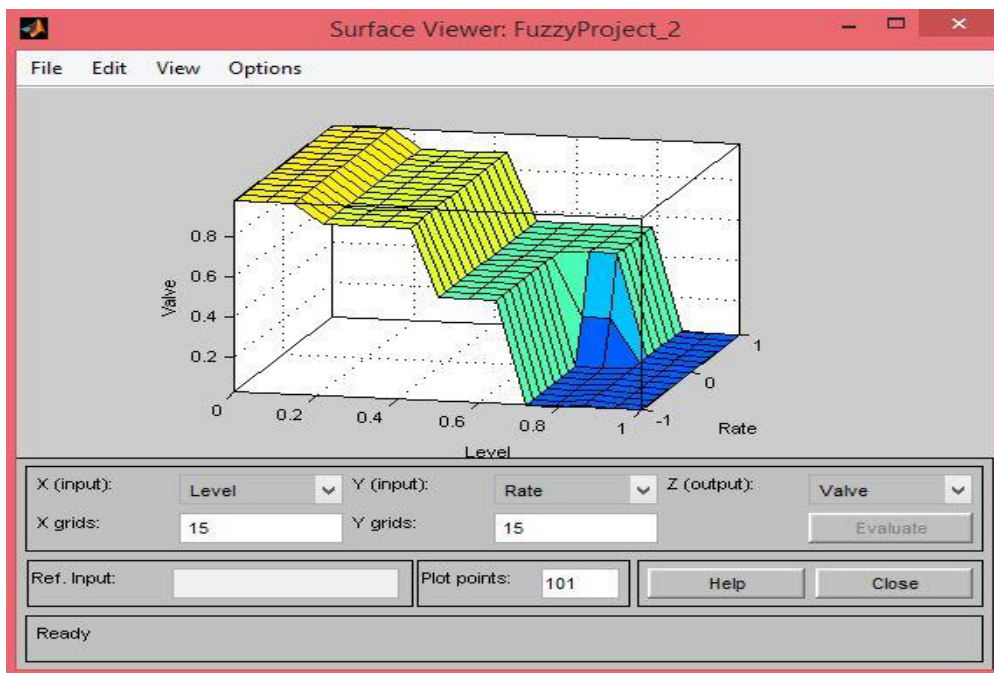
Surface Viewer: FuzzyProject_2

File Edit View Options

0.8
0.6
0.4
0.2
Valve
0
0.2
0.4
0.6
0.8
1
Level
-1
0
1
Rate

X (input): Level
Y (input): Rate
Z (output): Valve
X grids: 15
Y grids: 15
Evaluate
Ref. Input:
Plot points: 101
Help
Close
Ready